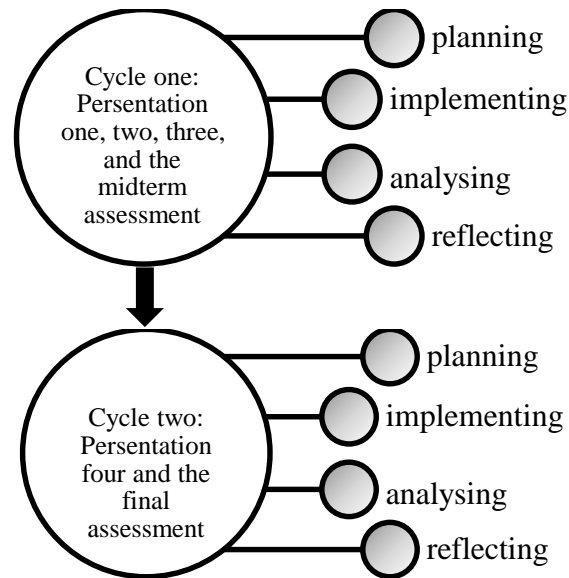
Cycle one: Persentation one, two, three, and the midterm assessment

planning

implementing

analysing

reflecting

Cycle two: Persentation four and the final assessment

planning

implementing

analysing

reflecting